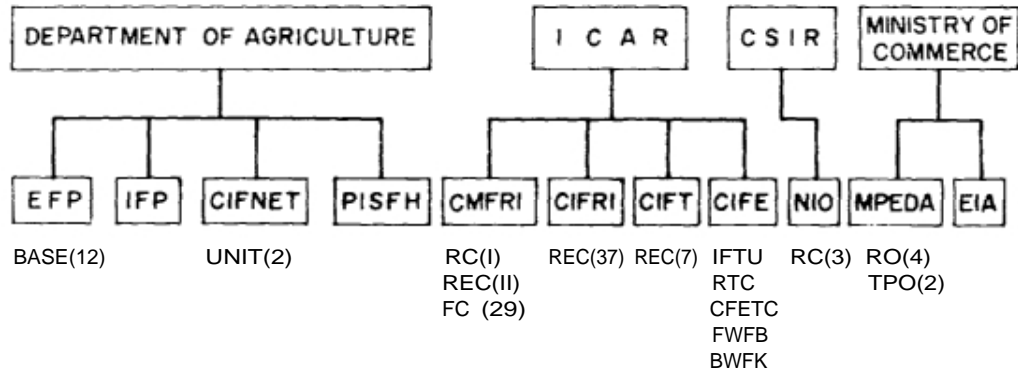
DEPARTMENT OF AGRICULTURE

I C A R

C S I R

MINISTRY OF COMMERCE

E F P

IFP

CIFNET

PISFH

CMFRI

CIFRI

CIFT

CIFE

NIO

MPEDA

EIA

BASE(12)

UNIT(2)

RC(I)
REC(II)
FC (29)

REC(37)

REC(7)

IFTU
RTC
CFETC
FWFB
BWFK

RC(3)

RO(4)
TPO(2)